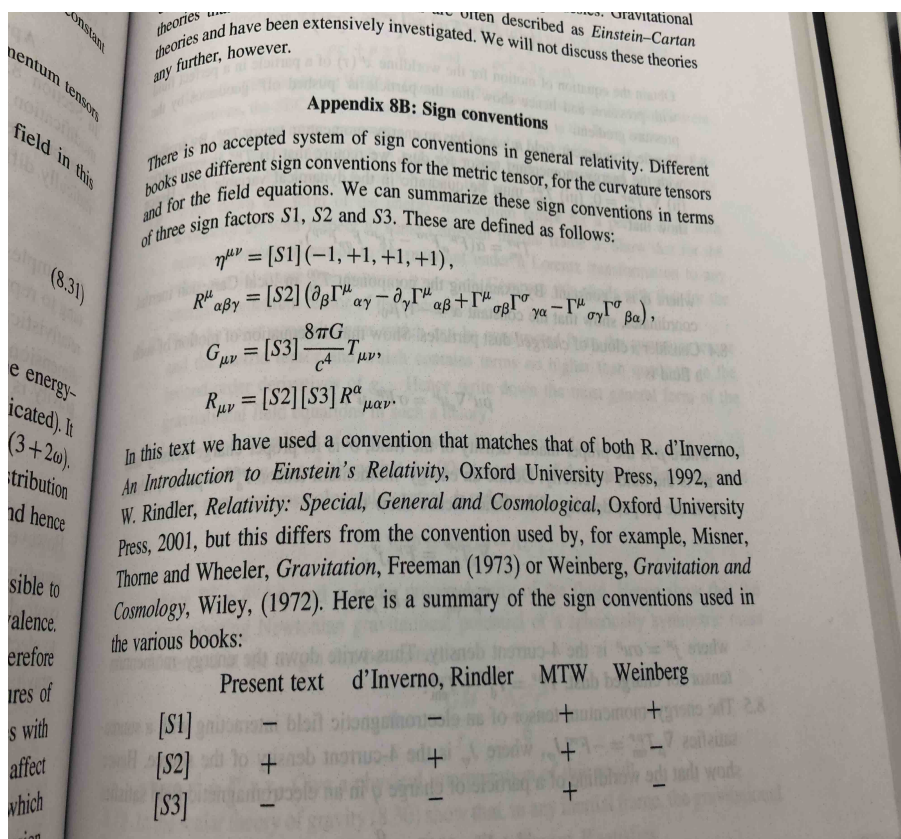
constant

nentum tensors

field in this

(8.31)

e energy-

icated). It

$(3+2\omega)$.

tribution

nd hence

sible to

alence.

erefore

ires of

s with

affect

which

theories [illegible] are often described as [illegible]. Gravitational theories and have been extensively investigated. We will not discuss these theories any further, however.

**Appendix 8B: Sign conventions**

There is no accepted system of sign conventions in general relativity. Different books use different sign conventions for the metric tensor, for the curvature tensors and for the field equations. We can summarize these sign conventions in terms of three sign factors $S1$, $S2$ and $S3$. These are defined as follows:

$\eta^{\mu\nu} = [S1](-1,+1,+1,+1)$,

$R^{\mu}{}_{\alpha\beta\gamma} = [S2]\left(\partial_\beta \Gamma^{\mu}{}_{\alpha\gamma} - \partial_\gamma \Gamma^{\mu}{}_{\alpha\beta} + \Gamma^{\mu}{}_{\sigma\beta}\Gamma^{\sigma}{}_{\gamma\alpha} - \Gamma^{\mu}{}_{\sigma\gamma}\Gamma^{\sigma}{}_{\beta\alpha}\right)$,

$G_{\mu\nu} = [S3]\frac{8\pi G}{c^4}T_{\mu\nu}$,

$R_{\mu\nu} = [S2][S3]R^{\alpha}{}_{\mu\alpha\nu}$.

In this text we have used a convention that matches that of both R. d'Inverno, *An Introduction to Einstein's Relativity*, Oxford University Press, 1992, and W. Rindler, *Relativity: Special, General and Cosmological*, Oxford University Press, 2001, but this differs from the convention used by, for example, Misner, Thorne and Wheeler, *Gravitation*, Freeman (1973) or Weinberg, *Gravitation and Cosmology*, Wiley, (1972). Here is a summary of the sign conventions used in the various books:

| | Present text | d'Inverno, Rindler | MTW | Weinberg |
|---|---|---|---|---|
| [S1] | − | − | + | + |
| [S2] | + | + | + | − |
| [S3] | − | − | + | − |